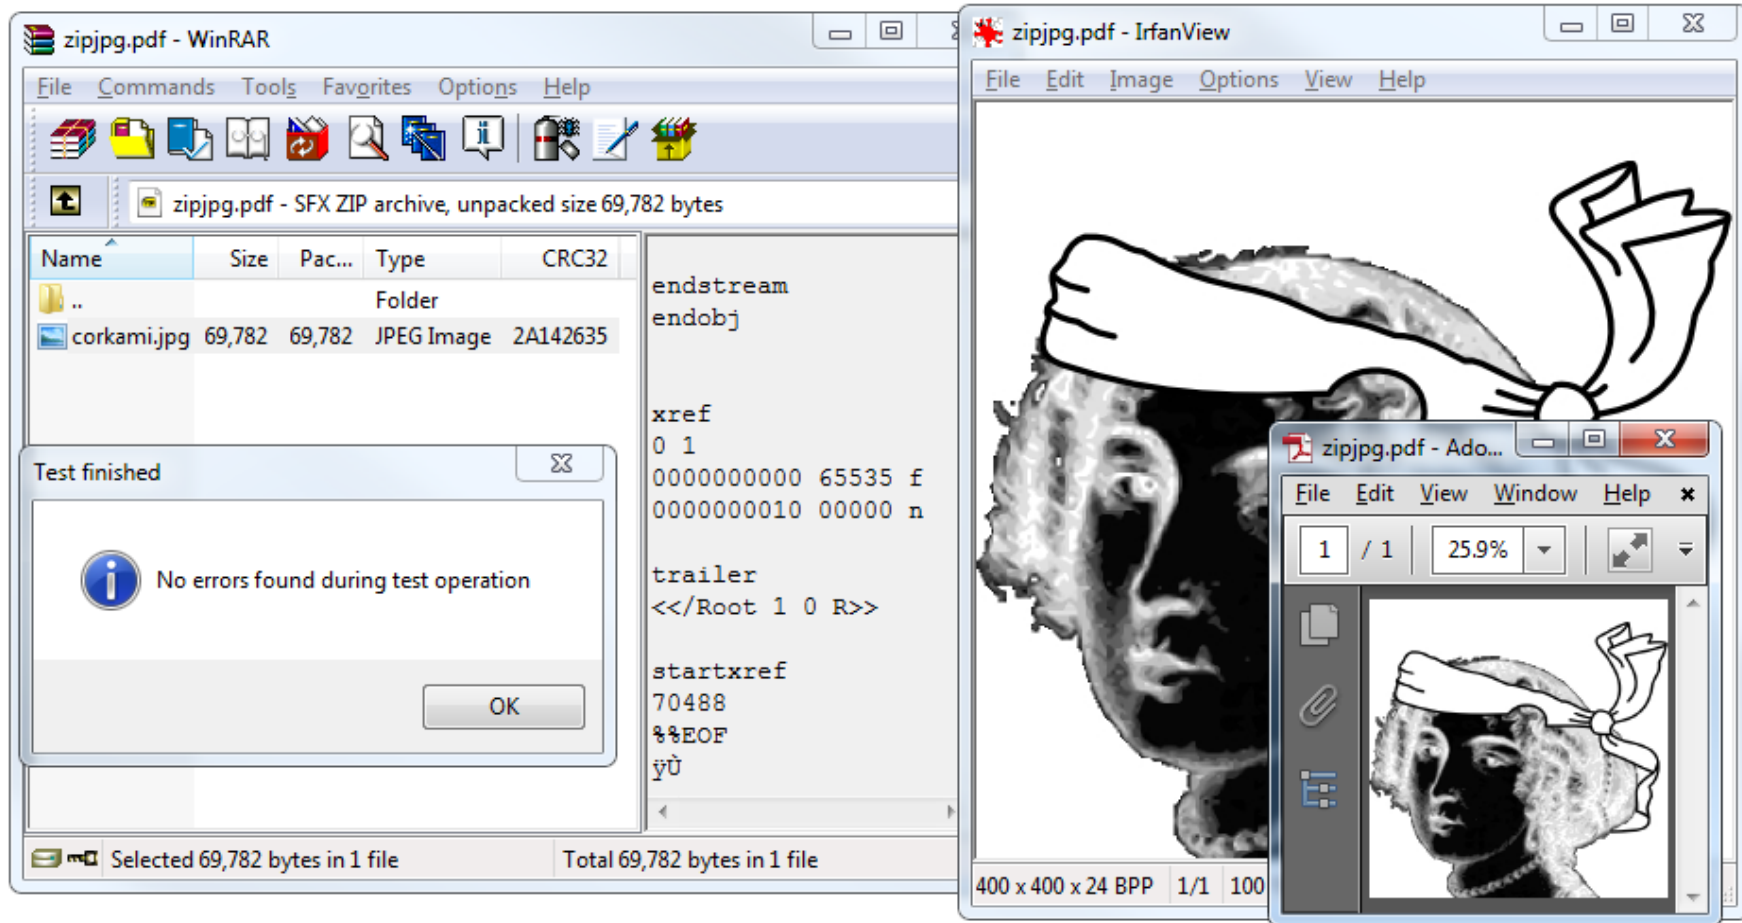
zipjpg.pdf - WinRAR

File Commands Tools Favorites Options Help

zipjpg.pdf - SFX ZIP archive, unpacked size 69,782 bytes

| Name | Size | Pac... | Type | CRC32 |
|---|---|---|---|---|
| .. | | | Folder | |
| corkami.jpg | 69,782 | 69,782 | JPEG Image | 2A142635 |

endstream
endobj

xref
0 1
0000000000 65535 f
0000000010 00000 n

trailer
<</Root 1 0 R>>

startxref
70488
%%EOF
ÿÙ

Test finished

No errors found during test operation

OK

Selected 69,782 bytes in 1 file

Total 69,782 bytes in 1 file

zipjpg.pdf - IrfanView

File Edit Image Options View Help

400 x 400 x 24 BPP 1/1 100

zipjpg.pdf - Ado...

File Edit View Window Help

1 / 1 25.9%